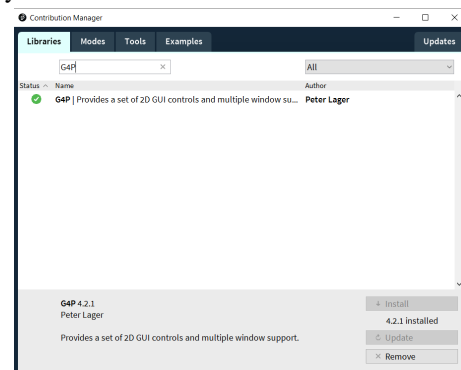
Contribution Manager

Libraries Modes Tools Examples Updates

G4P ×

All

Status ^ Name Author

G4P | Provides a set of 2D GUI controls and multiple window su... Peter Lager

G4P 4.2.1
Peter Lager

Provides a set of 2D GUI controls and multiple window support.

Install

4.2.1 installed

Update

× Remove